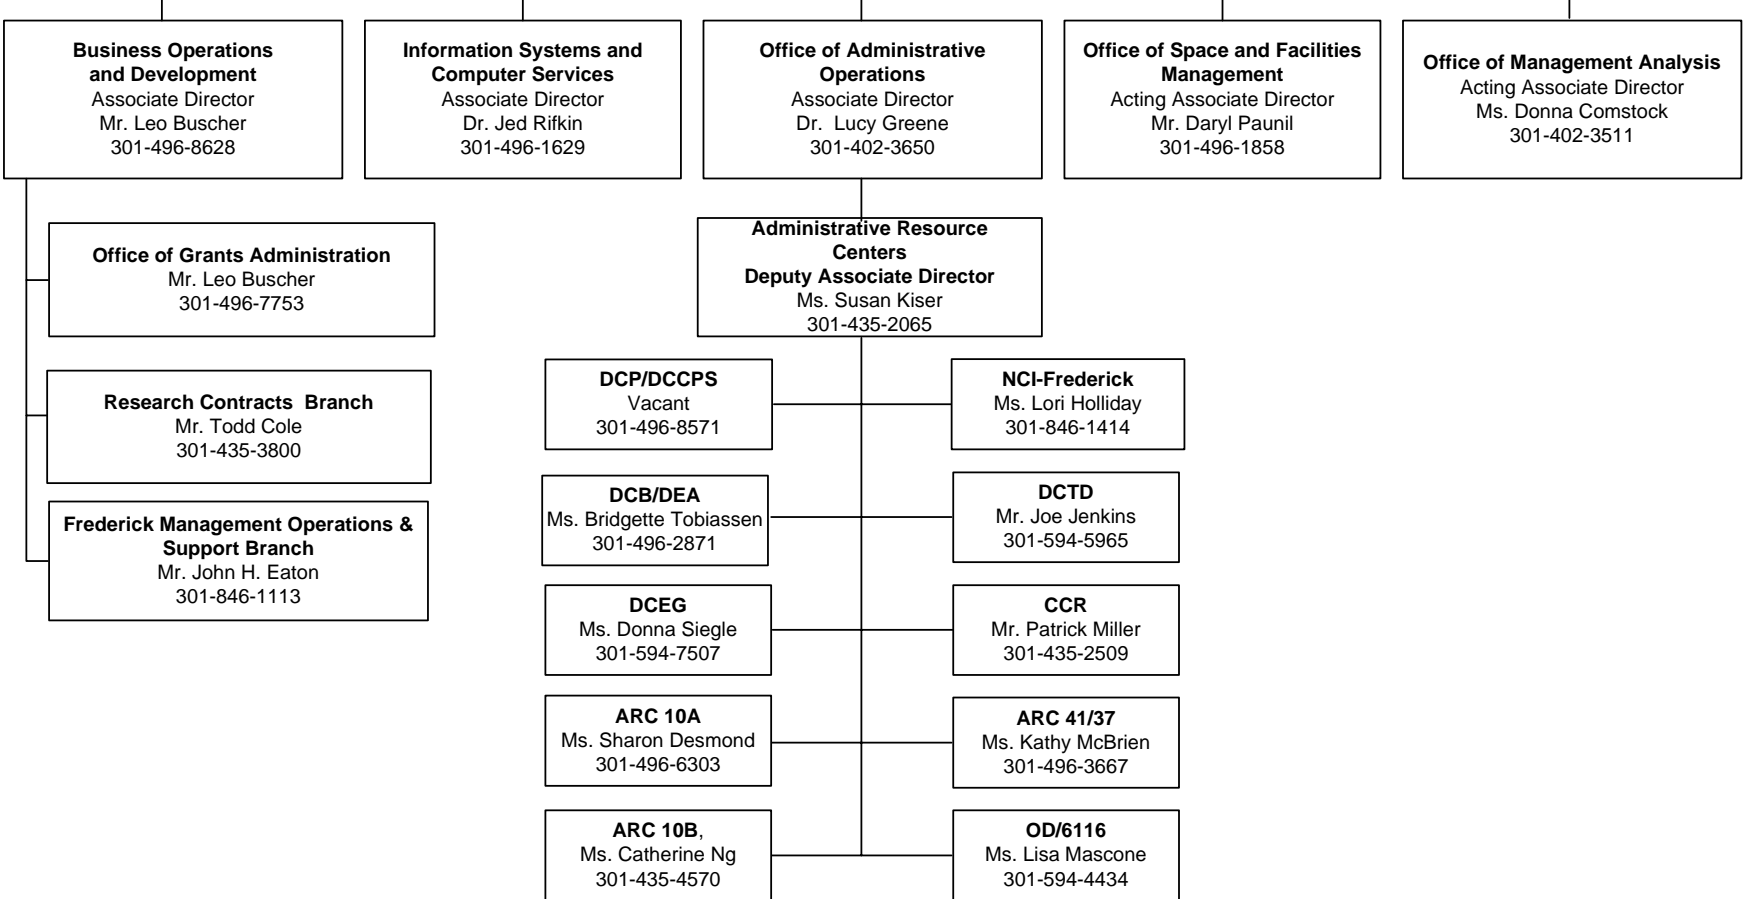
Business Operations and Development
Associate Director
Mr. Leo Buscher
301-496-8628

Information Systems and Computer Services
Associate Director
Dr. Jed Rifkin
301-496-1629

Office of Administrative Operations
Associate Director
Dr. Lucy Greene
301-402-3650

Office of Space and Facilities Management
Acting Associate Director
Mr. Daryl Paunil
301-496-1858

Office of Management Analysis
Acting Associate Director
Ms. Donna Comstock
301-402-3511

Office of Grants Administration
Mr. Leo Buscher
301-496-7753

Research Contracts Branch
Mr. Todd Cole
301-435-3800

Frederick Management Operations & Support Branch
Mr. John H. Eaton
301-846-1113

Administrative Resource Centers
Deputy Associate Director
Ms. Susan Kiser
301-435-2065

DCP/DCCPS
Vacant
301-496-8571

NCI-Frederick
Ms. Lori Holliday
301-846-1414

DCB/DEA
Ms. Bridgette Tobiassen
301-496-2871

DCTD
Mr. Joe Jenkins
301-594-5965

DCEG
Ms. Donna Siegle
301-594-7507

CCR
Mr. Patrick Miller
301-435-2509

ARC 10A
Ms. Sharon Desmond
301-496-6303

ARC 41/37
Ms. Kathy McBrien
301-496-3667

ARC 10B,
Ms. Catherine Ng
301-435-4570

OD/6116
Ms. Lisa Mascone
301-594-4434